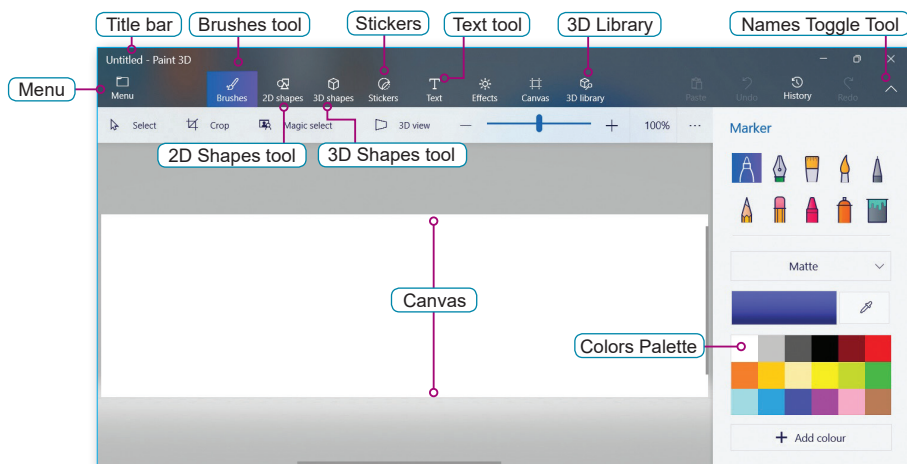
Title bar
Brushes tool
Stickers
Text tool
3D Library
Names Toggle Tool

Untitled - Paint 3D

Menu
Menu
Brushes
2D shapes
3D shapes
Stickers
Text
Effects
Canvas
3D library
Paste
Undo
History
Redo

Select
Crop
Magic select
3D view
—
+
100%
···

2D Shapes tool
3D Shapes tool

Marker

Canvas

Matte

Colors Palette

+ Add colour